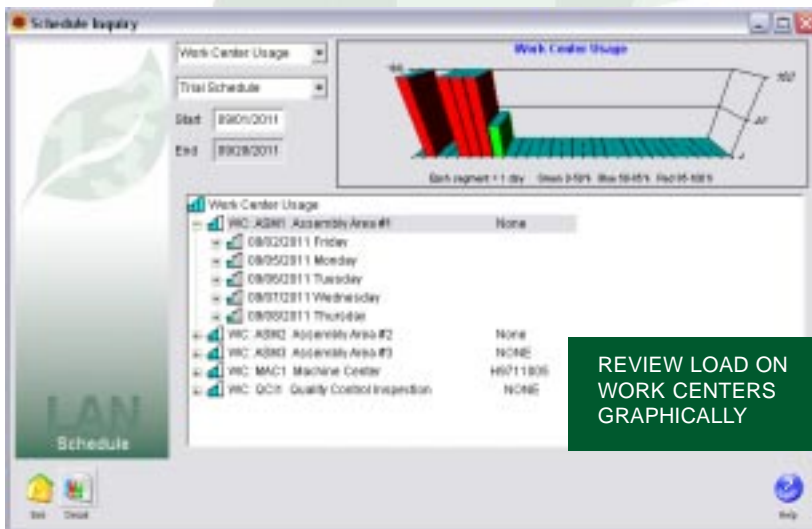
Schedule Inquiry

Work Center Usage

Trial Schedule

Start 09/01/2011

End 09/28/2011

Work Center Usage

Each segment = 1 day Green 0-50% Blue 50-85% Red 85-100%

Work Center Usage

WC: ASM1 Assembly Area #1 None

08/02/2011 Friday

09/05/2011 Monday

09/06/2011 Tuesday

09/07/2011 Wednesday

09/08/2011 Thursday

WC: ASM2 Assembly Area #2 None

WC: ASM3 Assembly Area #3 NONE

WC: MAC1 Machine Center H9711806

WC: QC01 Quality Control Inspection NONE

REVIEW LOAD ON WORK CENTERS GRAPHICALLY

LAN Schedule

Exit Detail

Help